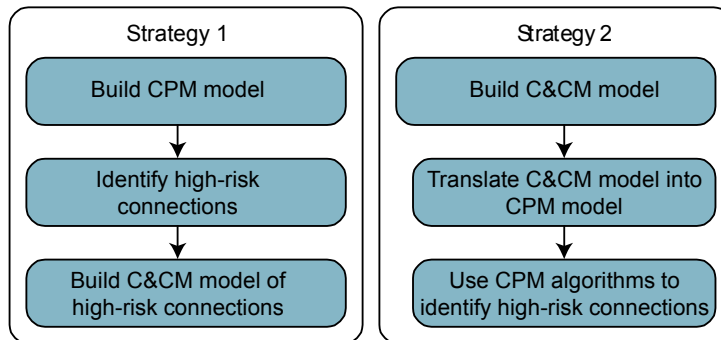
Strategy 1

Build CPM model

Identify high-risk connections

Build C&CM model of high-risk connections

Strategy 2

Build C&CM model

Translate C&CM model into CPM model

Use CPM algorithms to identify high-risk connections